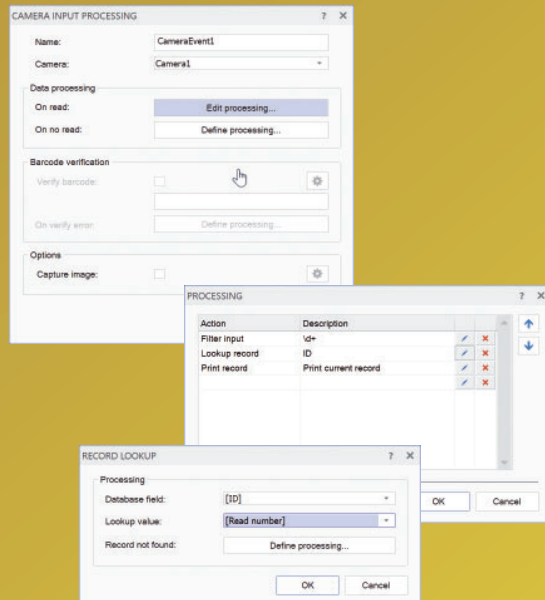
CAMERA INPUT PROCESSING ? ✕

Name: CameraEvent1

Camera: Camera1

Data processing

On read: Edit processing...

On no read: Define processing...

Barcode verification

Verify barcode:

On verify error: Define processing...

Options

Capture image:

PROCESSING ? ✕

| Action | Description |
|---|---|
| Filter input | \d+ |
| Lookup record | ID |
| Print record | Print current record |

OK Cancel

RECORD LOOKUP ? ✕

Processing

Database field: [ID]

Lookup value: [Read number]

Record not found: Define processing...

OK Cancel